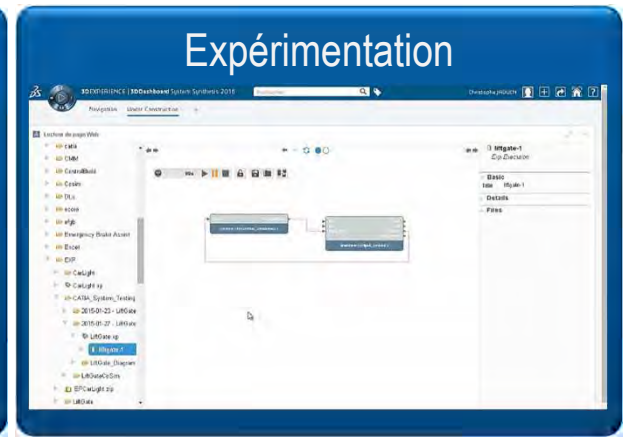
Expérimentation

3DEXPERIENCE | 3DDashboard System Synthesis 2018

Christophe JAGUEN

Navigation Usage Construction +

Explorer de page Web

CATIA
CMM
ControlBuild
Costin
DLs
ecore
efgi
Emergency Brake Assist
Excel
EXP
CarLight
CarLight.sy
CATIA_System_Testing
2015-01-23 - LiftGate
2015-01-27 - LiftGate
LiftGate.sy
liftgate-1
LiftGate_Diagram
LiftGateCoSim
EPCarLight.zip
LiftGate

liftgate-1
Exp Execution

Basic
title liftgate-1
Details
Files